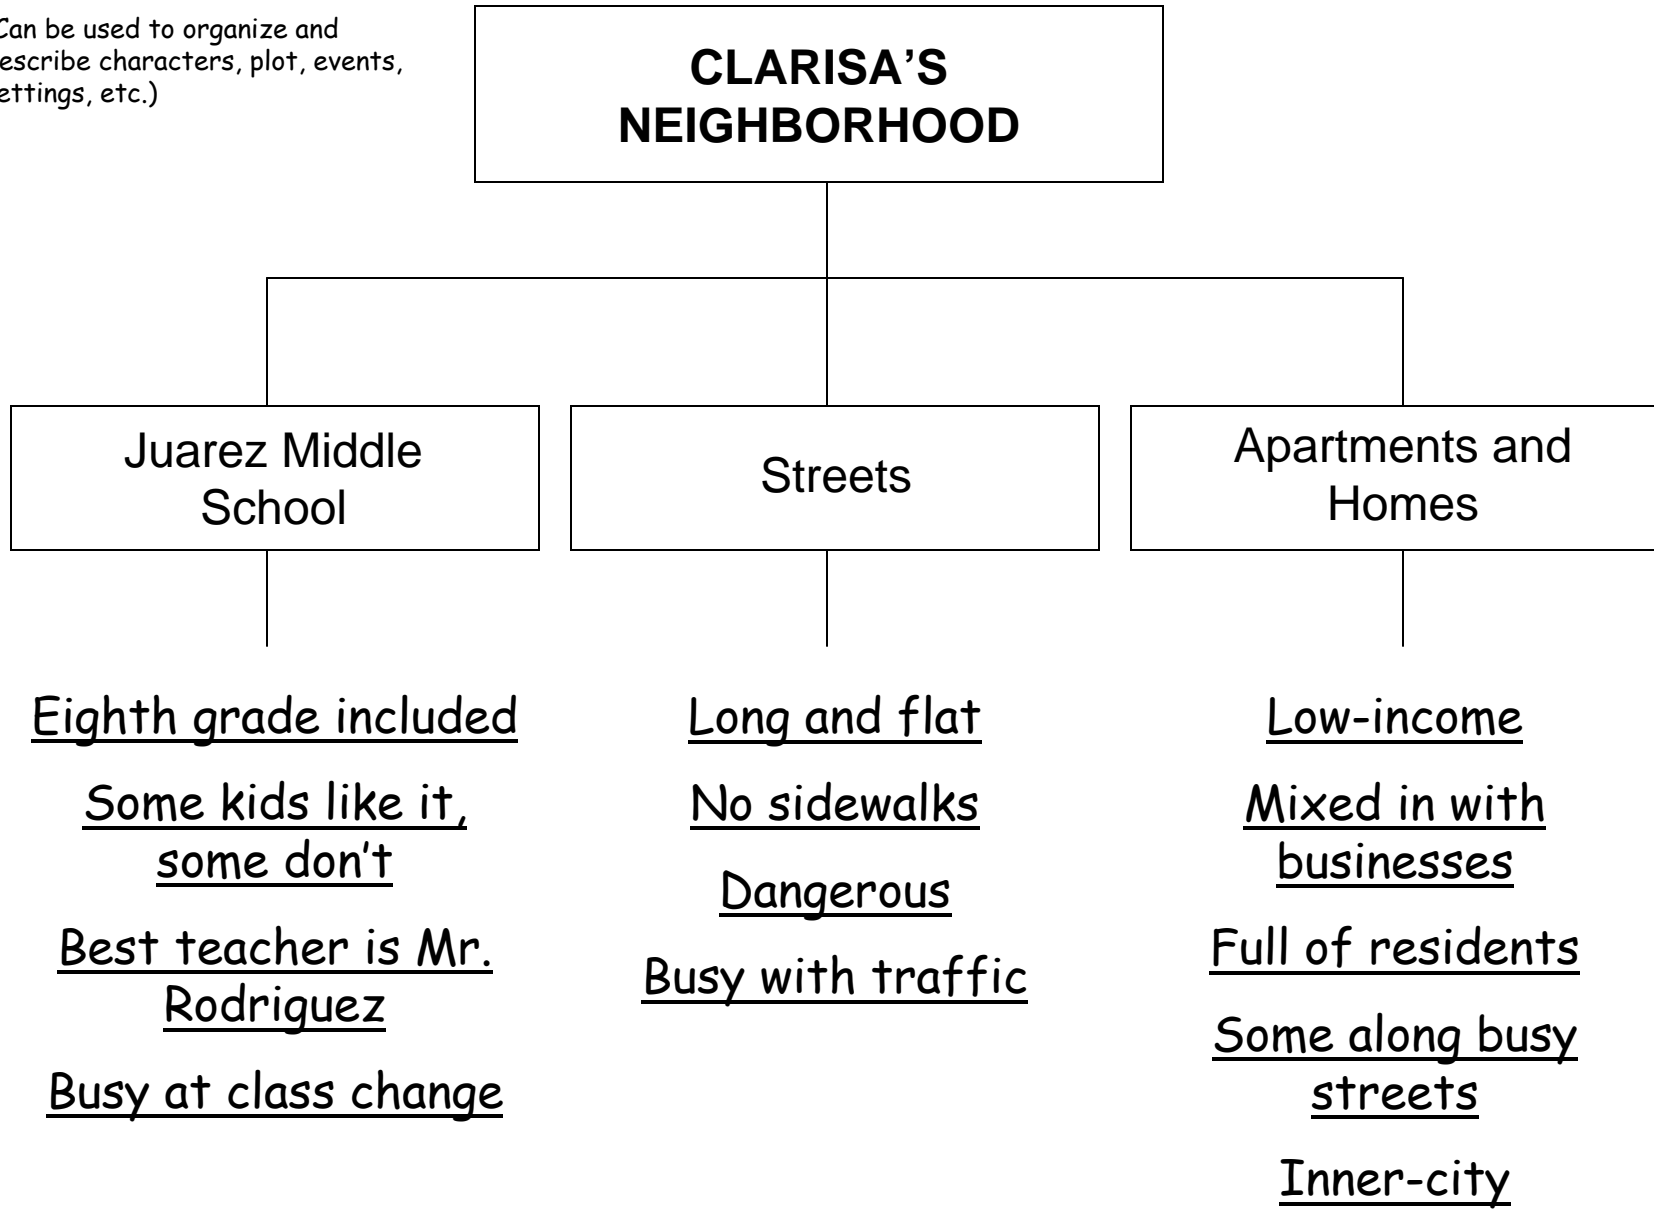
Can be used to organize and escribe characters, plot, events, ettings, etc.)

CLARISA'S NEIGHBORHOOD

Juarez Middle School

Streets

Apartments and Homes

Eighth grade included

Some kids like it, some don't

Best teacher is Mr. Rodriguez

Busy at class change

Long and flat

No sidewalks

Dangerous

Busy with traffic

Low-income

Mixed in with businesses

Full of residents

Some along busy streets

Inner-city